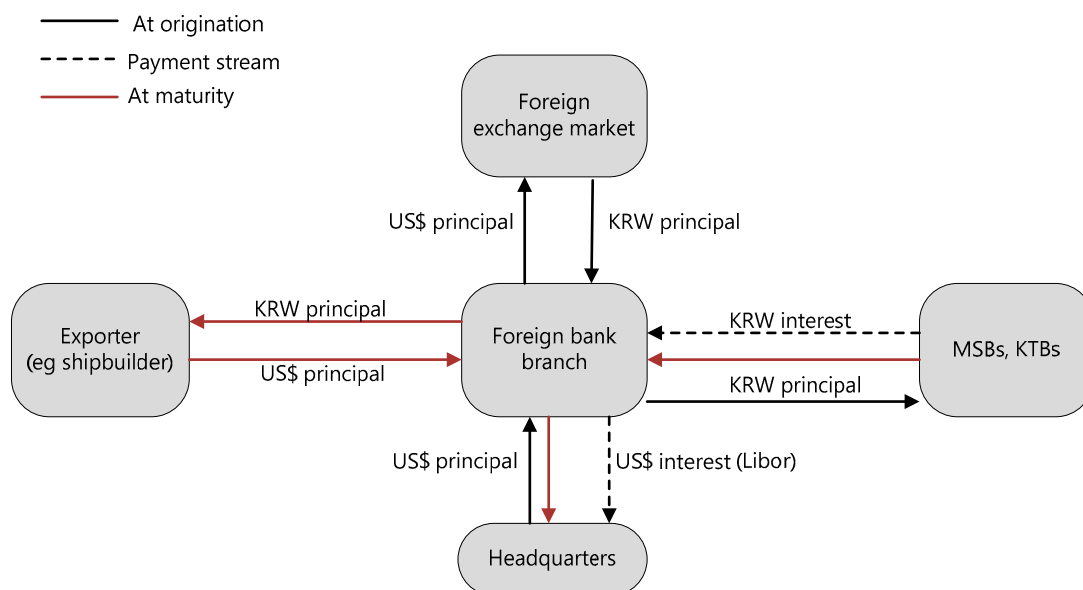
At origination
Payment stream
At maturity

Foreign exchange market

US$ principal

KRW principal

Exporter (eg shipbuilder)

KRW principal

US$ principal

Foreign bank branch

KRW interest

KRW principal

MSBs, KTBs

US$ principal

US$ interest (Libor)

Headquarters